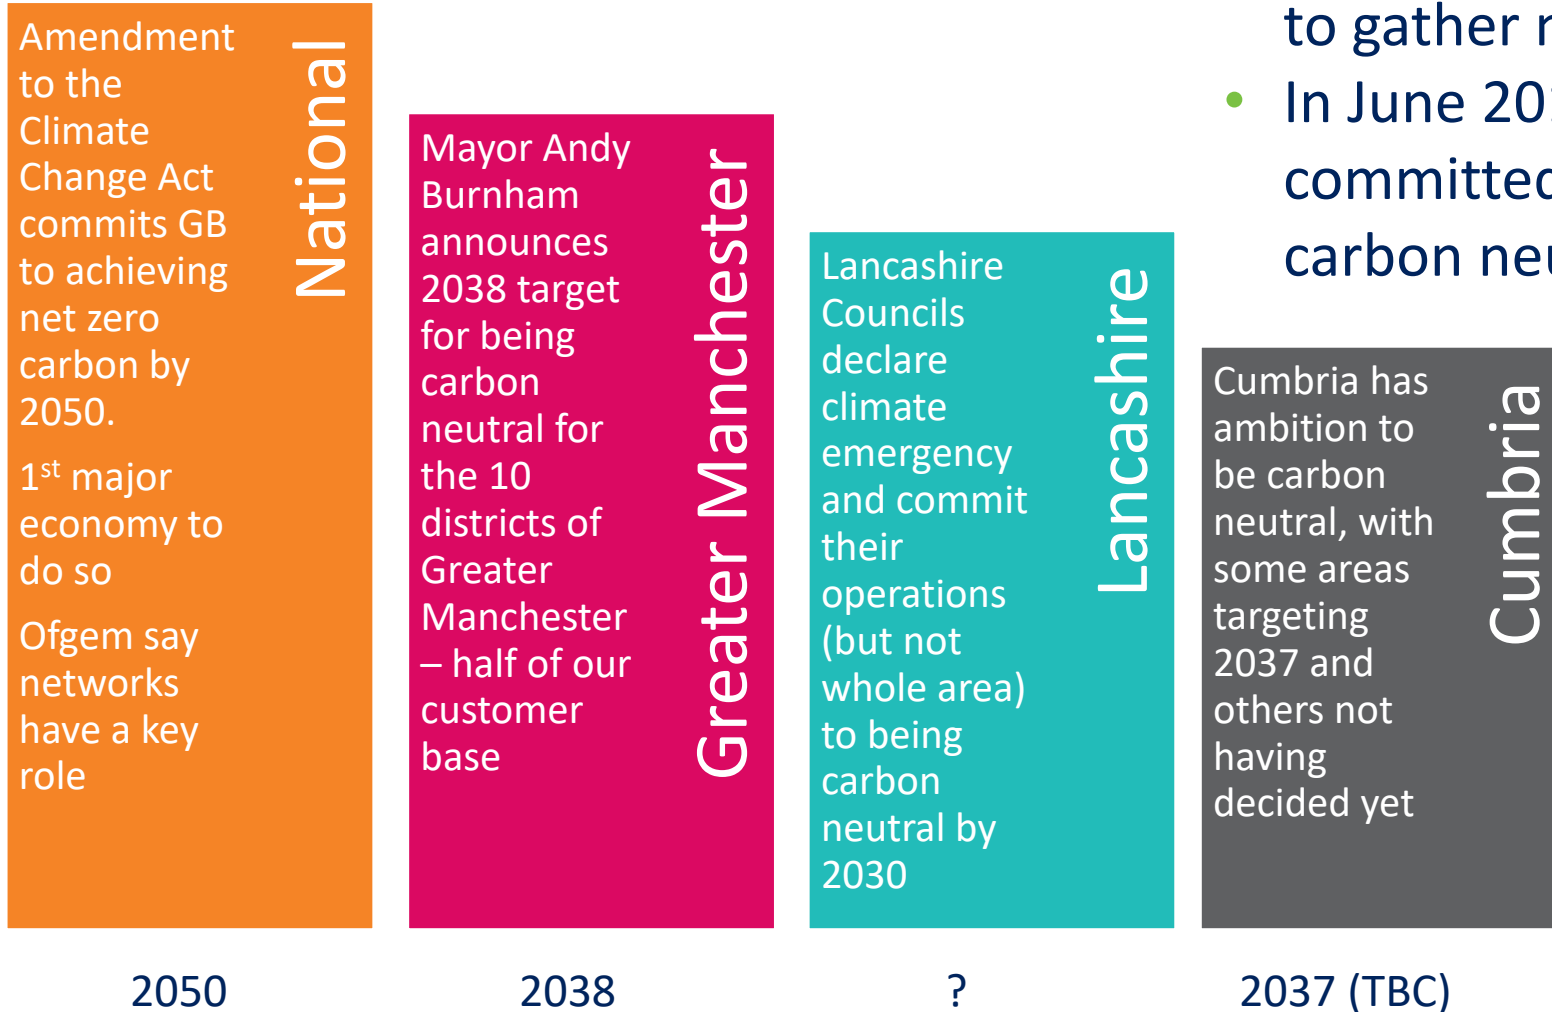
to gather r

In June 20

committed

carbon neu

Amendment to the Climate Change Act commits GB to achieving net zero carbon by 2050.

1$^{st}$ major economy to do so

Ofgem say networks have a key role

National

Mayor Andy Burnham announces 2038 target for being carbon neutral for the 10 districts of Greater Manchester – half of our customer base

Greater Manchester

Lancashire Councils declare climate emergency and commit their operations (but not whole area) to being carbon neutral by 2030

Lancashire

Cumbria has ambition to be carbon neutral, with some areas targeting 2037 and others not having decided yet

Cumbria

2050

2038

?

2037 (TBC)